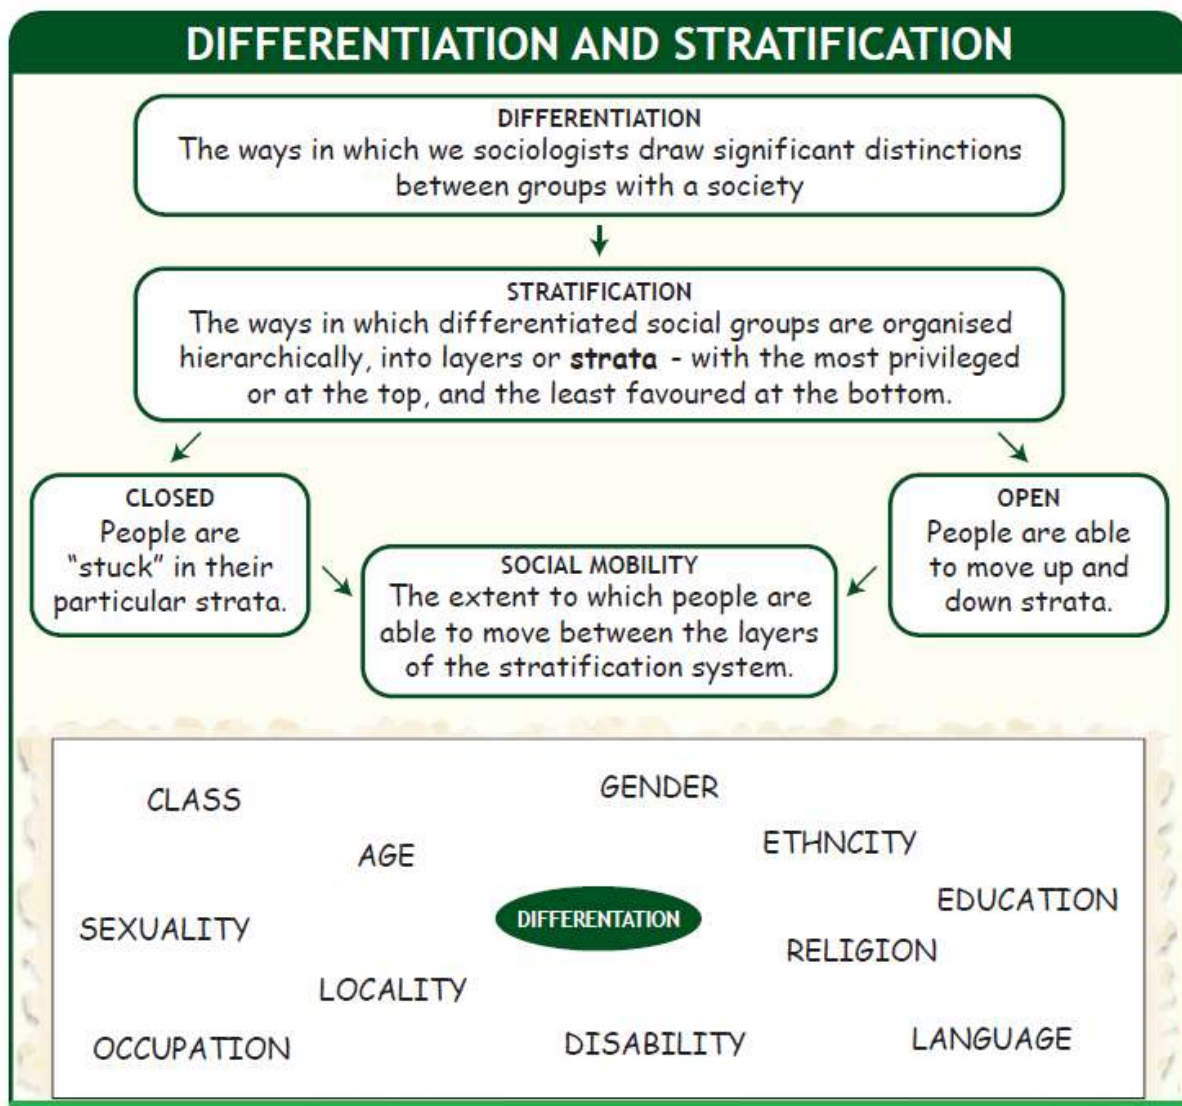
DIFFERENTIATION AND STRATIFICATION

DIFFERENTIATION
The ways in which we sociologists draw significant distinctions between groups with a society

STRATIFICATION
The ways in which differentiated social groups are organised hierarchically, into layers or **strata** - with the most privileged or at the top, and the least favoured at the bottom.

CLOSED
People are "stuck" in their particular strata.

SOCIAL MOBILITY
The extent to which people are able to move between the layers of the stratification system.

OPEN
People are able to move up and down strata.

CLASS

GENDER

AGE

ETHNCITY

EDUCATION

SEXUALITY

DIFFERENTATION

RELIGION

LOCALITY

OCCUPATION

DISABILITY

LANGUAGE